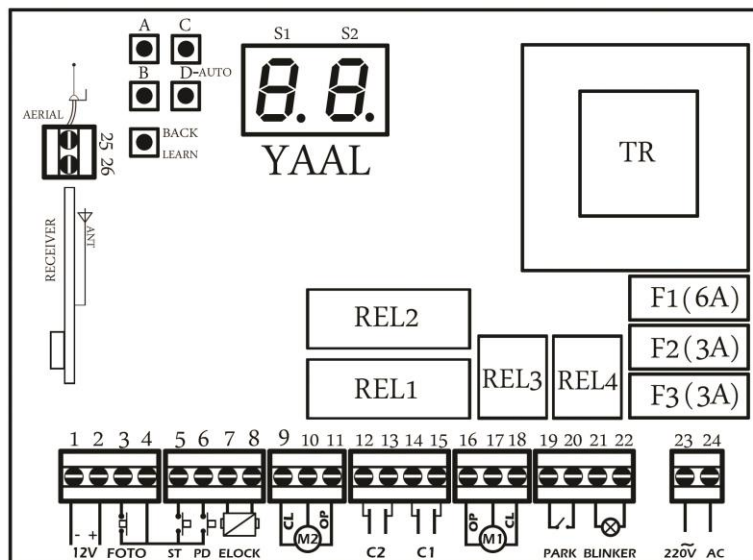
A C
B D-AUTO
BACK
LEARN
S1 S2
8.8.
YAAL
TR
AERIAL
25 26
RECEIVER
ANT
REL2
REL1
REL3 REL4
F1(6A)
F2(3A)
F3(3A)
1 2 3 4 5 6 7 8 9 10 11 12 13 14 15 16 17 18 19 20 21 22 23 24
- +
12V FOTO ST PD ELOCK
CL OP
M2
C2 C1
OP CL
M1
PARK BLINKER
220V AC